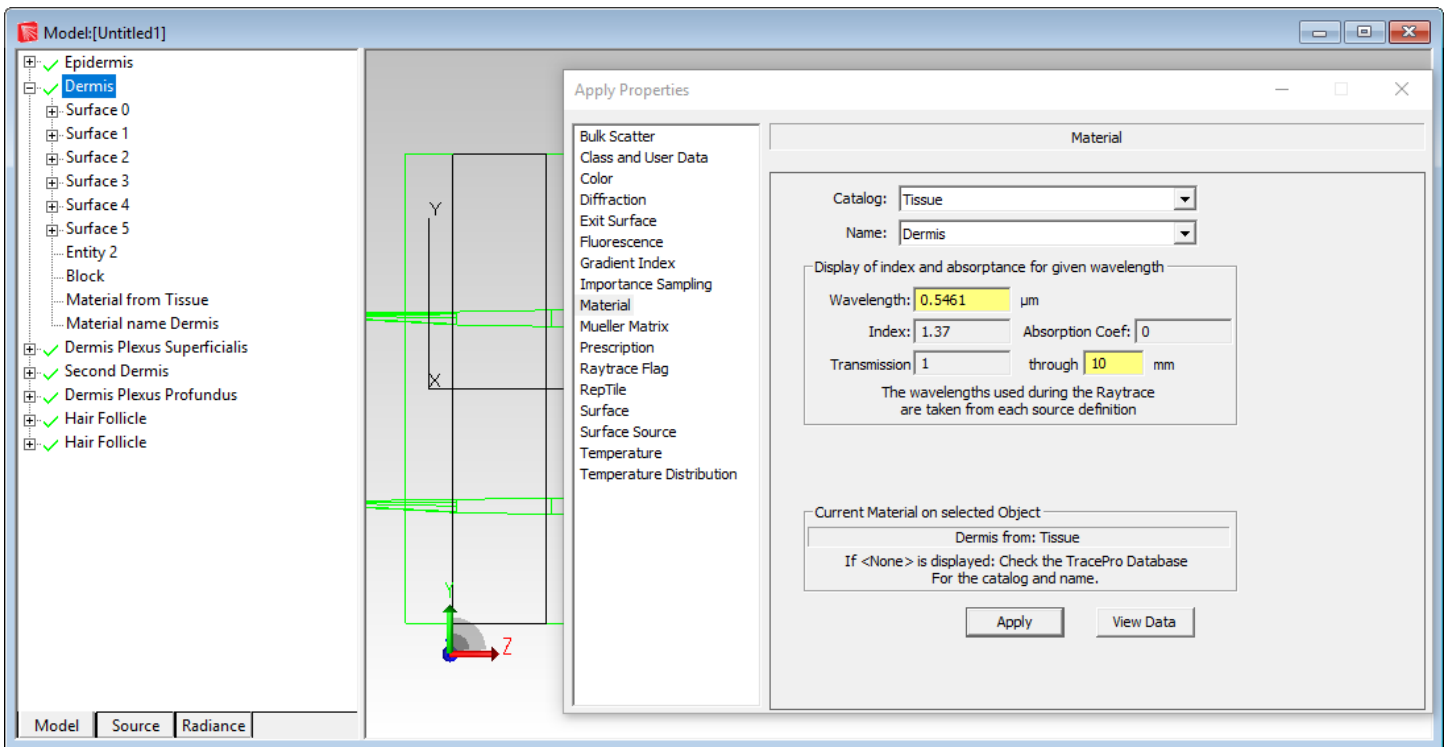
Model:[Untitled1]

Epidermis
Dermis
Surface 0
Surface 1
Surface 2
Surface 3
Surface 4
Surface 5
Entity 2
Block
Material from Tissue
Material name Dermis
Dermis Plexus Superficialis
Second Dermis
Dermis Plexus Profundus
Hair Follicle
Hair Follicle

Model | Source | Radiance

Y
X
Y
Z

Apply Properties

Bulk Scatter
Class and User Data
Color
Diffraction
Exit Surface
Fluorescence
Gradient Index
Importance Sampling
Material
Mueller Matrix
Prescription
Raytrace Flag
RepTile
Surface
Surface Source
Temperature
Temperature Distribution

Material

Catalog: Tissue
Name: Dermis

Display of index and absorptance for given wavelength
Wavelength: 0.5461 µm
Index: 1.37 Absorption Coef: 0
Transmission 1 through 10 mm
The wavelengths used during the Raytrace are taken from each source definition

Current Material on selected Object
Dermis from: Tissue
If <None> is displayed: Check the TracePro Database For the catalog and name.

Apply
View Data